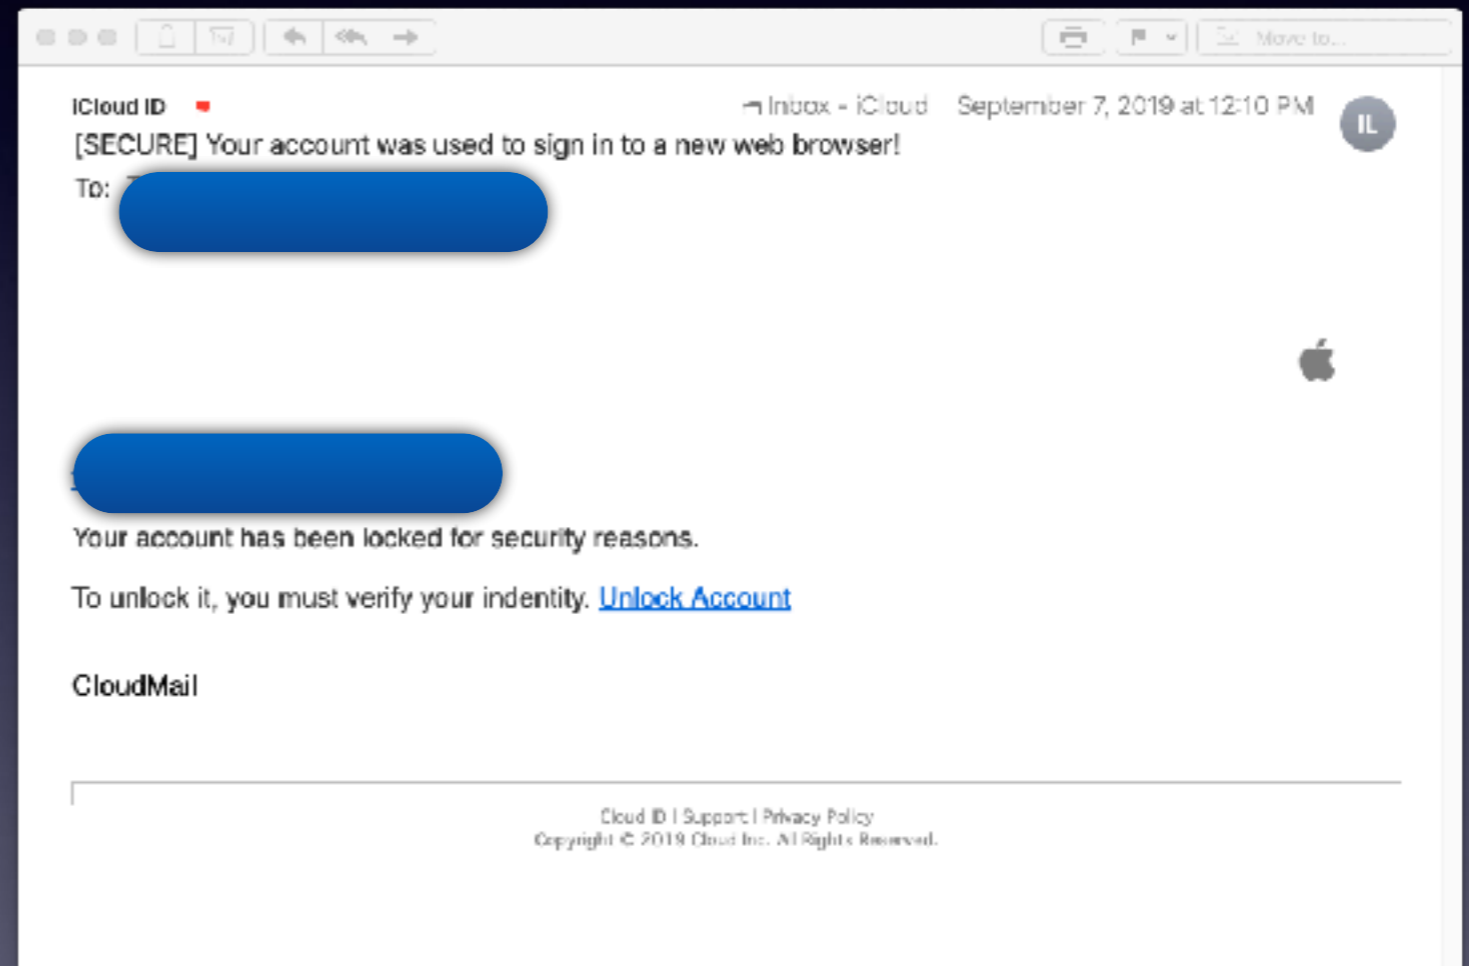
Move to...

iCloud ID

Inbox - iCloud September 7, 2019 at 12:10 PM

IL

[SECURE] Your account was used to sign in to a new web browser!

To: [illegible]

Your account has been locked for security reasons.

To unlock it, you must verify your indentity. Unlock Account

CloudMail

Cloud ID | Support | Privacy Policy
Copyright © 2019 Cloud Inc. All Rights Reserved.